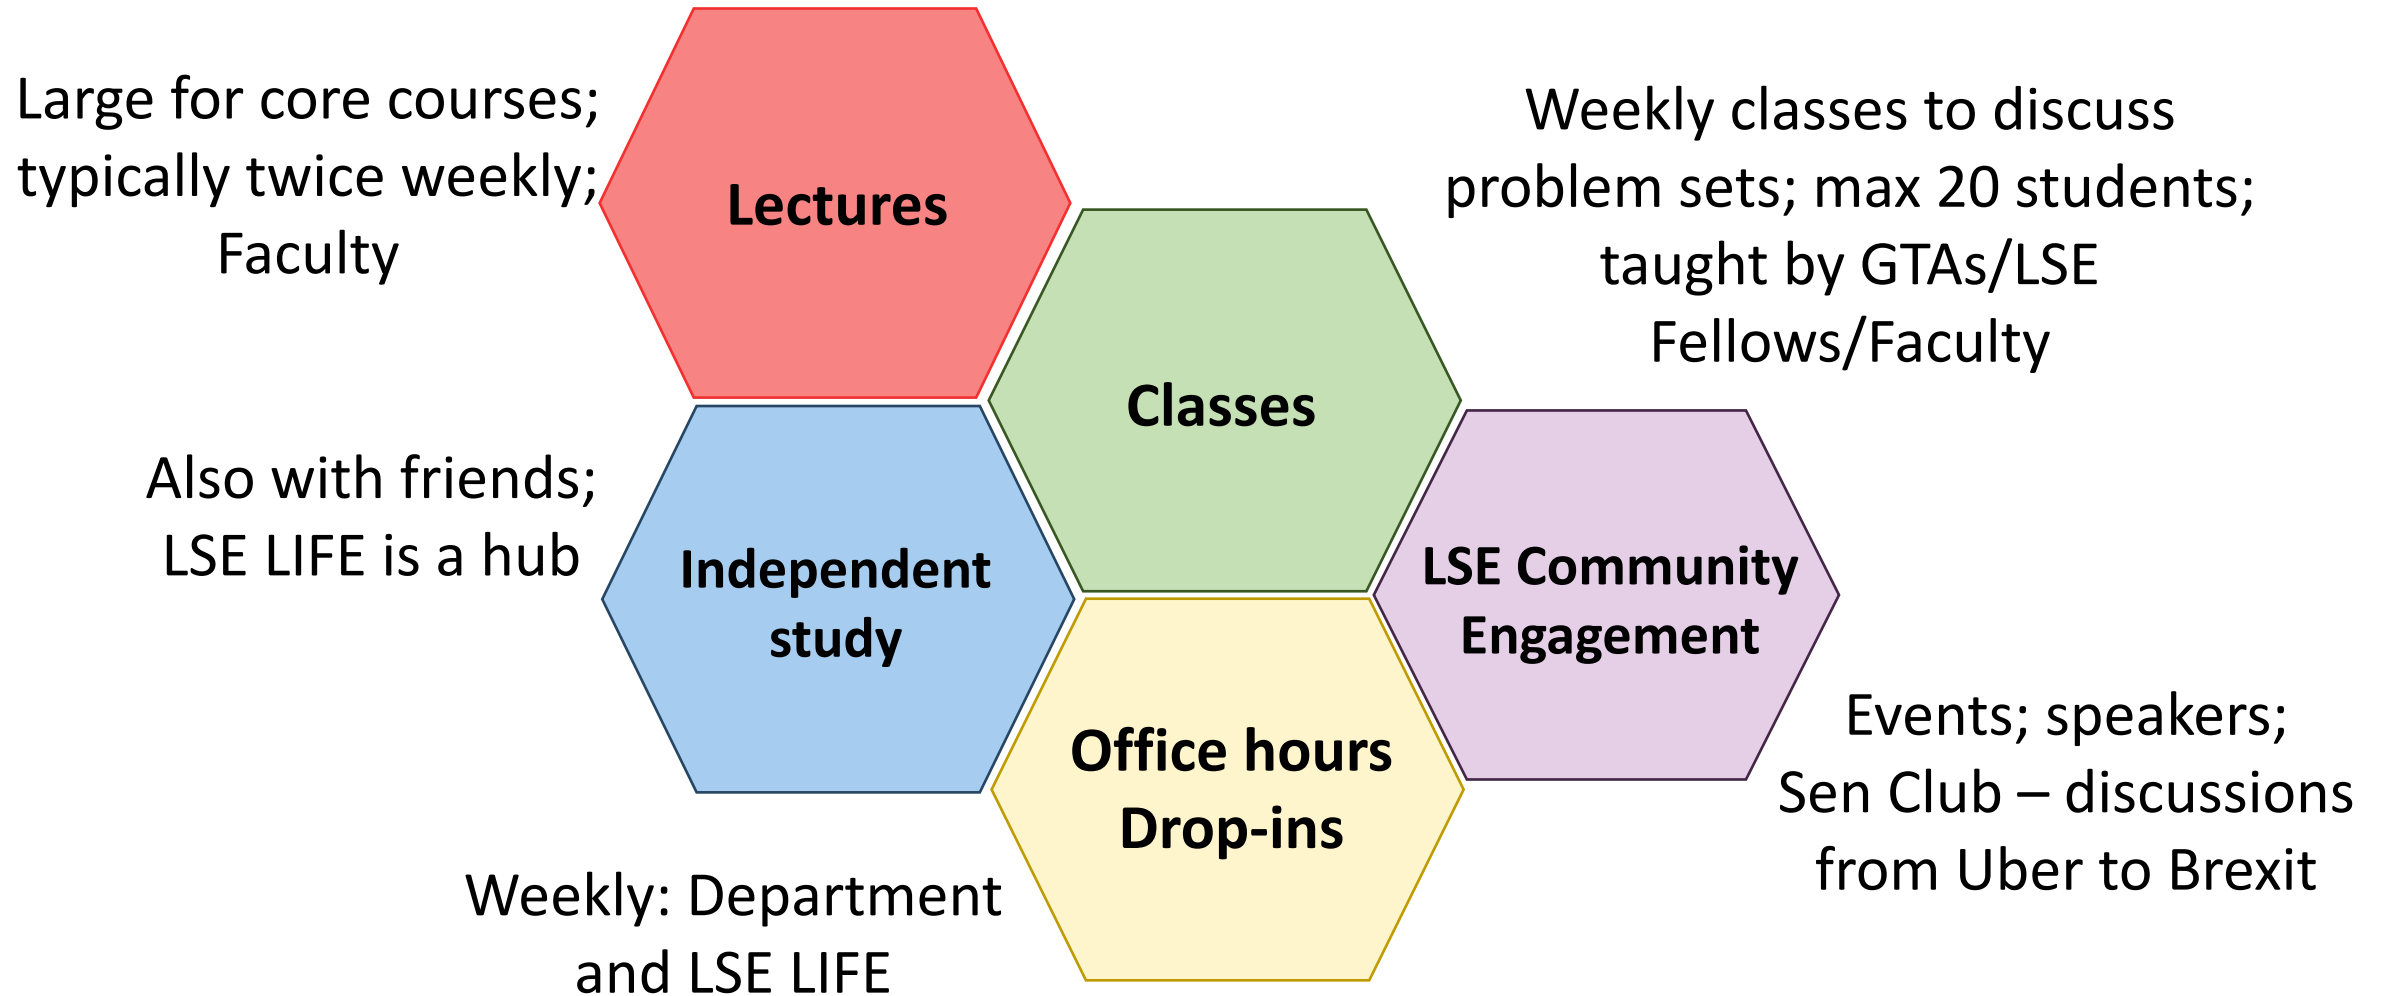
Large for core courses; typically twice weekly; Faculty

Lectures

Weekly classes to discuss problem sets; max 20 students; taught by GTAs/LSE Fellows/Faculty

Classes

Also with friends; LSE LIFE is a hub

Independent study

LSE Community Engagement

Office hours Drop-ins

Events; speakers; Sen Club – discussions from Uber to Brexit

Weekly: Department and LSE LIFE